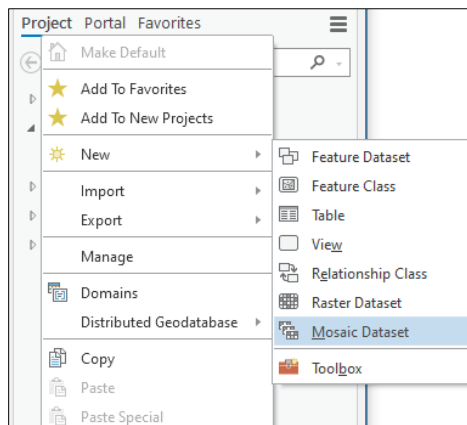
Project Portal Favorites

Make Default

Add To Favorites

Add To New Projects

New

Import

Export

Manage

Domains

Distributed Geodatabase

Copy

Paste

Paste Special

Feature Dataset

Feature Class

Table

View

Relationship Class

Raster Dataset

Mosaic Dataset

Toolbox